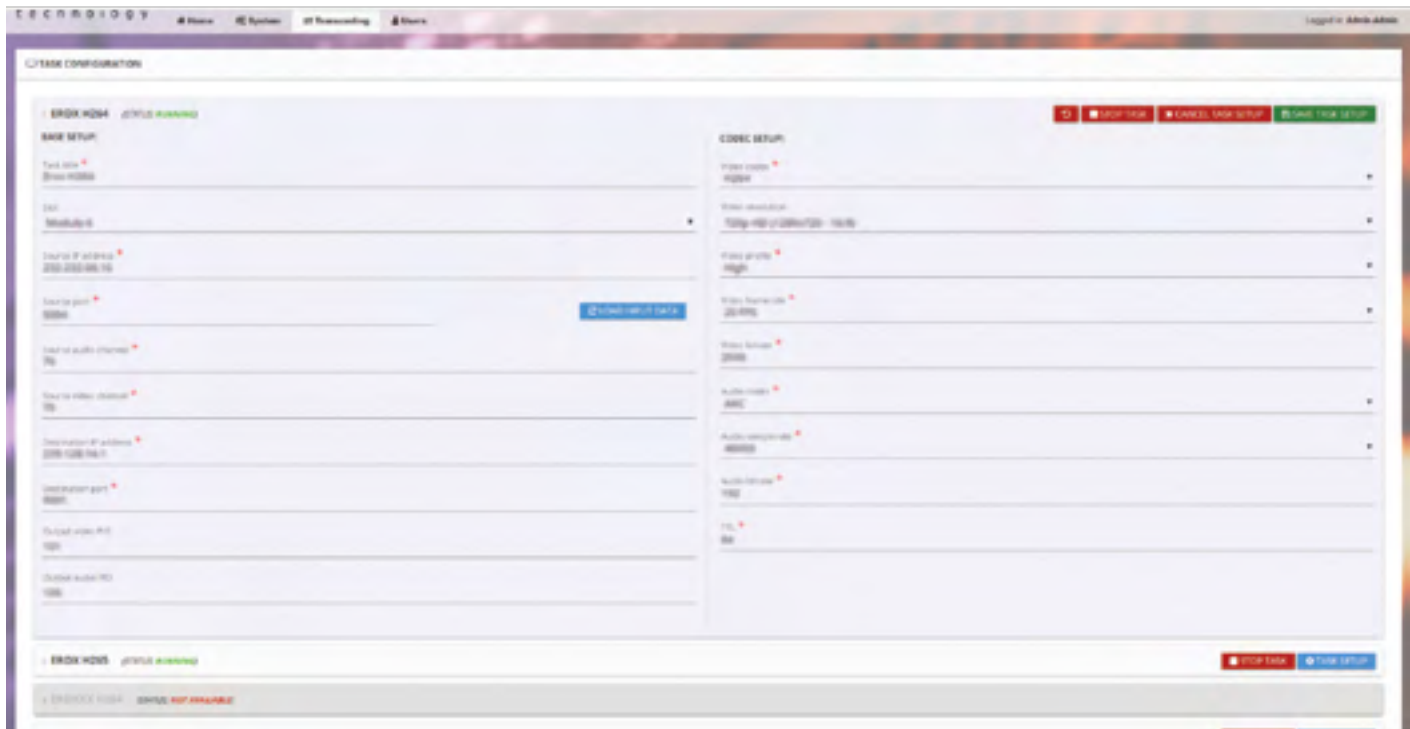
technology Home System Transcoding Users

Logged in: Admin Admin

TASK CONFIGURATION

EROIX H264 STATUS RUNNING

STOP TASK CANCEL TASK SETUP SAVE TASK SETUP

BASE SETUP:

Task title *
Eroix H264

Slot
Module 6

Source IP address *
232.232.66.10

Source port *
5004

LOAD INPUT DATA

Source audio channel *
76

Source video channel *
76

Destination IP address *
239.128.14.1

Destination port *
5001

Output video PID
101

Output audio PID
106

CODEC SETUP:

Video codec *
H264

Video resolution
720p HD (1280x720 - 16:9)

Video profile *
High

Video frame rate *
25 FPS

Video bitrate *
2500

Audio codec *
AAC

Audio sample rate *
48000

Audio bitrate *
192

TTL *
64

EROIX H265 STATUS RUNNING

STOP TASK TASK SETUP

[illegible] STATUS NOT AVAILABLE